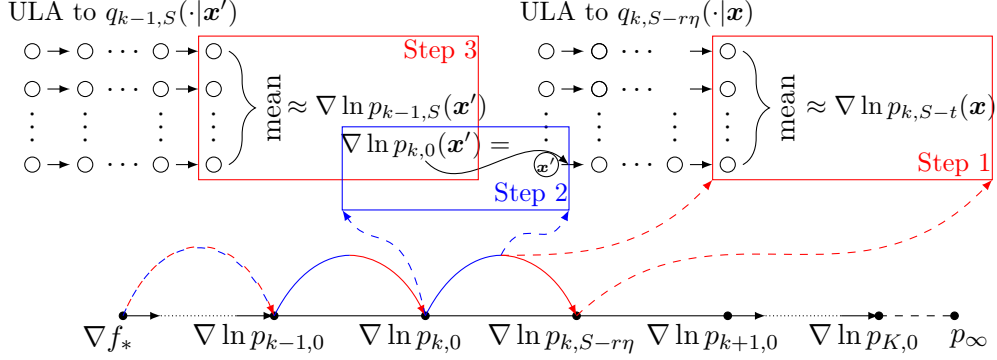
ULA to $q_{k-1,S}(\cdot|\boldsymbol{x}')$

ULA to $q_{k,S-r\eta}(\cdot|\boldsymbol{x})$

Step 3

mean $\approx \nabla \ln p_{k-1,S}(\boldsymbol{x}')$

$\nabla \ln p_{k,0}(\boldsymbol{x}') =$

$\boldsymbol{x}'$

Step 2

mean $\approx \nabla \ln p_{k,S-t}(\boldsymbol{x})$

Step 1

$\nabla f_*$ $\nabla \ln p_{k-1,0}$ $\nabla \ln p_{k,0}$ $\nabla \ln p_{k,S-r\eta}$ $\nabla \ln p_{k+1,0}$ $\nabla \ln p_{K,0}$ $p_\infty$